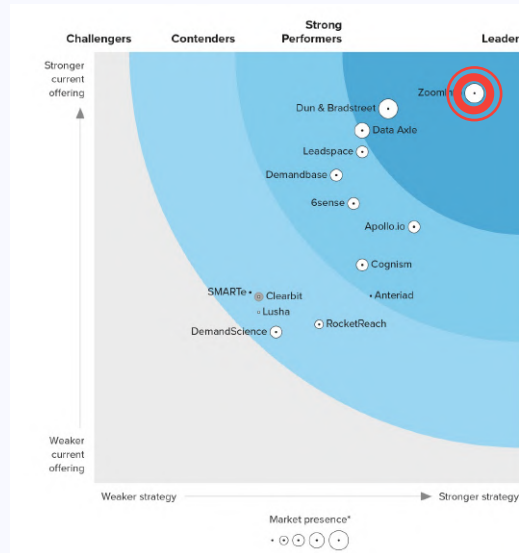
Challengers
Contenders
Strong Performers
Leader

Stronger current offering

Weaker current offering

ZoomIn
Dun & Bradstreet
Data Axle
Leadspace
Demandbase
6sense
Apollo.io
Cognism
Anteriad
SMARTe
Clearbit
Lusha
DemandScience
RocketReach

Weaker strategy
Stronger strategy

Market presence*